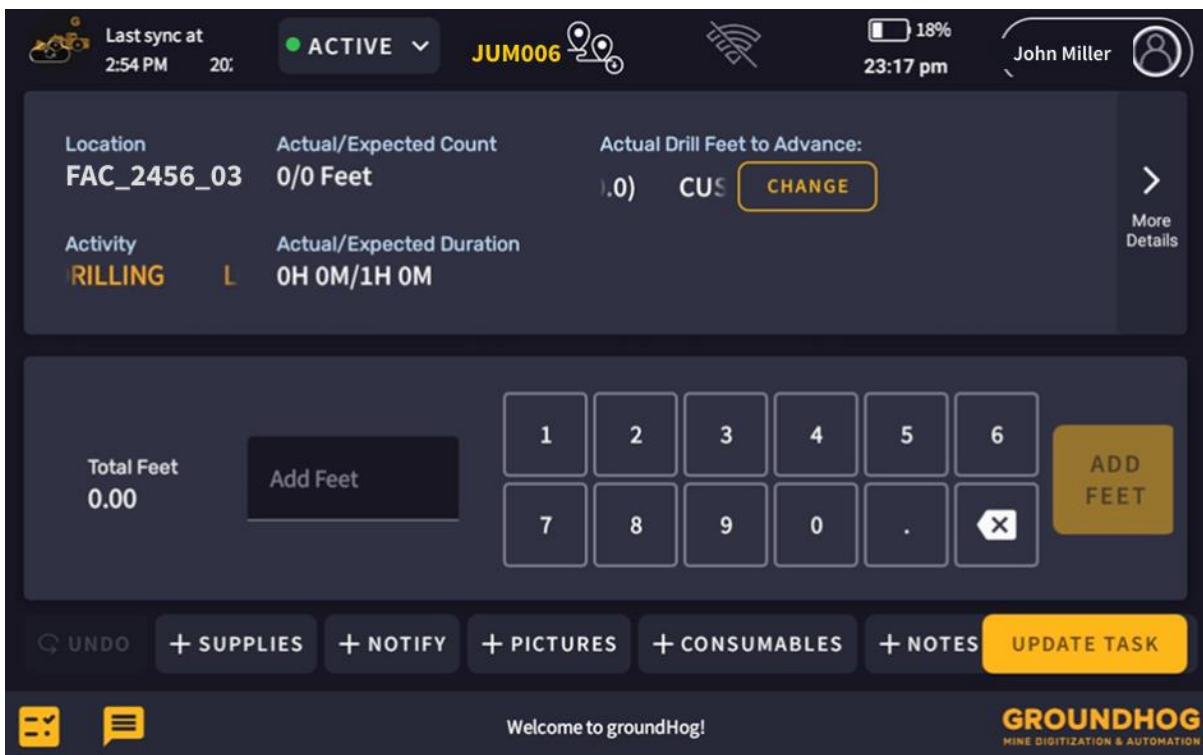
Last sync at 2:54 PM 20:

ACTIVE

JUM006

18%
23:17 pm

John Miller

Location
FAC_2456_03

Actual/Expected Count
0/0 Feet

Actual Drill Feet to Advance:
.0) CUS CHANGE

More Details

Activity
RILLING L

Actual/Expected Duration
0H 0M/1H 0M

Total Feet
0.00

Add Feet

1 2 3 4 5 6
7 8 9 0 .

ADD FEET

UNDO
+ SUPPLIES
+ NOTIFY
+ PICTURES
+ CONSUMABLES
+ NOTES
UPDATE TASK

Welcome to groundHog!

GROUNDHOG
MINE DIGITIZATION & AUTOMATION